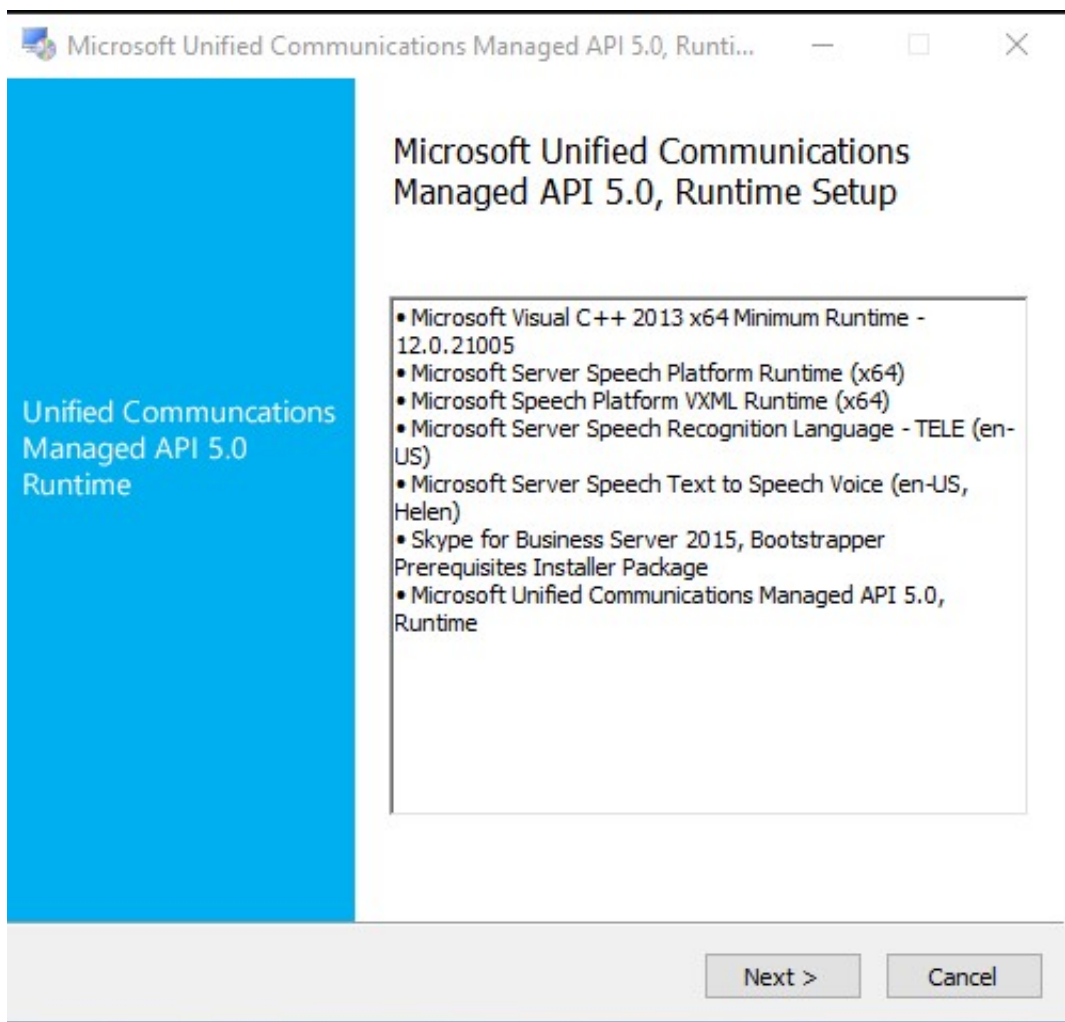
Microsoft Unified Communications Managed API 5.0, Runti...

Unified Communcations Managed API 5.0 Runtime

Microsoft Unified Communications Managed API 5.0, Runtime Setup

• Microsoft Visual C++ 2013 x64 Minimum Runtime - 12.0.21005
• Microsoft Server Speech Platform Runtime (x64)
• Microsoft Speech Platform VXML Runtime (x64)
• Microsoft Server Speech Recognition Language - TELE (en-US)
• Microsoft Server Speech Text to Speech Voice (en-US, Helen)
• Skype for Business Server 2015, Bootstrapper Prerequisites Installer Package
• Microsoft Unified Communications Managed API 5.0, Runtime

Next >
Cancel